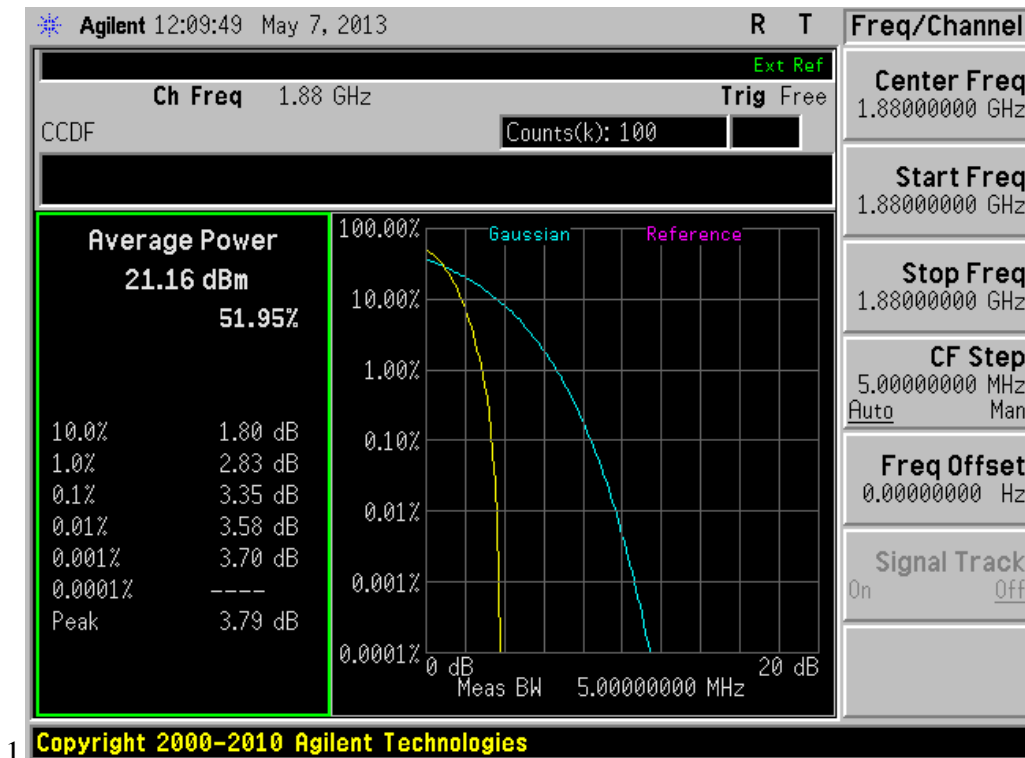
Agilent 12:09:49 May 7, 2013 R T

Freq/Channel

Ext Ref

Ch Freq 1.88 GHz Trig Free

CCDF Counts(k): 100

Average Power
21.16 dBm
51.95%

| | |
|---|---|
| 10.0% | 1.80 dB |
| 1.0% | 2.83 dB |
| 0.1% | 3.35 dB |
| 0.01% | 3.58 dB |
| 0.001% | 3.70 dB |
| 0.0001% | ---- |
| Peak | 3.79 dB |

100.00% Gaussian Reference
10.00%
1.00%
0.10%
0.01%
0.001%
0.0001% 0 dB 20 dB
Meas BW 5.00000000 MHz

Center Freq
1.88000000 GHz

Start Freq
1.88000000 GHz

Stop Freq
1.88000000 GHz

CF Step
5.00000000 MHz
Auto Man

Freq Offset
0.00000000 Hz

Signal Track
On Off

1 Copyright 2000-2010 Agilent Technologies